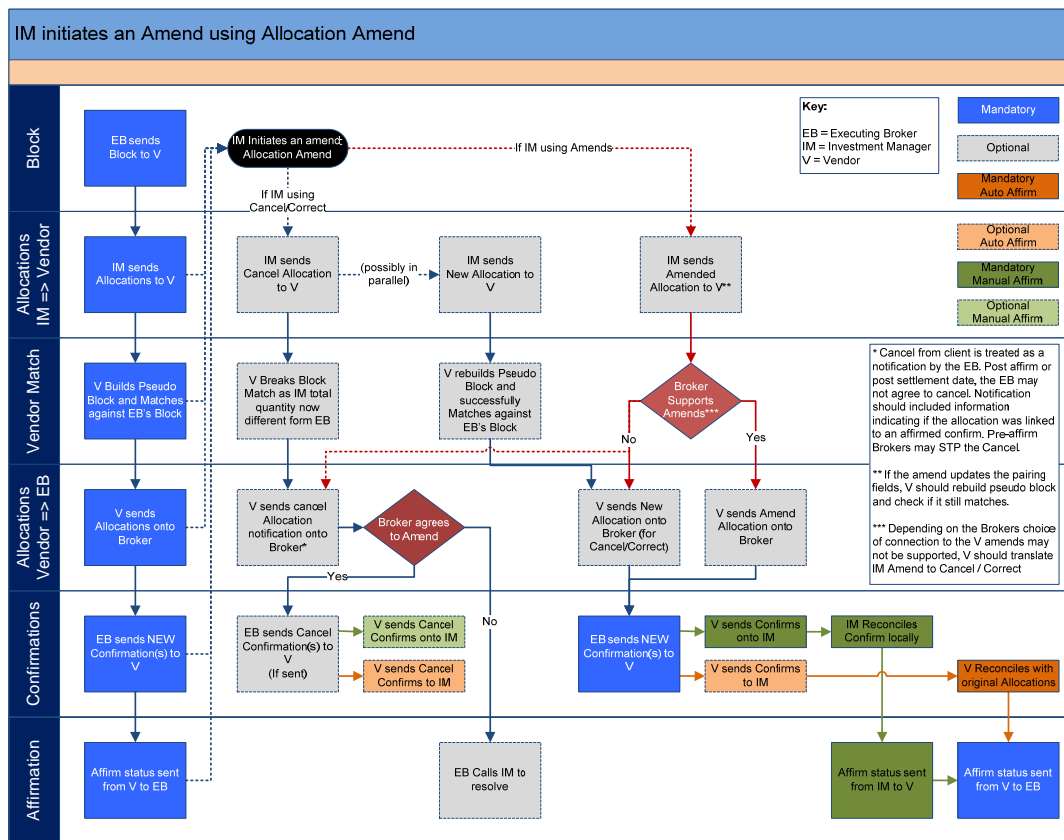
IM initiates an Amend using Allocation Amend

Block

Allocations IM => Vendor

Vendor Match

Allocations Vendor => EB

Confirmations

Affirmation

Key:
EB = Executing Broker
IM = Investment Manager
V = Vendor

Mandatory

Optional

Mandatory Auto Affirm

Optional Auto Affirm

Mandatory Manual Affirm

Optional Manual Affirm

EB sends Block to V

IM Initiates an amend: Allocation Amend

If IM using Amends

If IM using Cancel/Correct

IM sends Allocations to V

IM sends Cancel Allocation to V

(possibly in parallel)

IM sends New Allocation to V

IM sends Amended Allocation to V**

V Builds Pseudo Block and Matches against EB's Block

V Breaks Block Match as IM total quantity now different form EB

V rebuilds Pseudo Block and successfully Matches against EB's Block

Broker Supports Amends***

No

Yes

* Cancel from client is treated as a notification by the EB. Post affirm or post settlement date, the EB may not agree to cancel. Notification should included information indicating if the allocation was linked to an affirmed confirm. Pre-affirm Brokers may STP the Cancel.

** If the amend updates the pairing fields, V should rebuild pseudo block and check if it still matches.

*** Depending on the Brokers choice of connection to the V amends may not be supported, V should translate IM Amend to Cancel / Correct

V sends Allocations onto Broker

V sends cancel Allocation notification onto Broker*

Broker agrees to Amend

Yes

No

V sends New Allocation onto Broker (for Cancel/Correct)

V sends Amend Allocation onto Broker

EB sends NEW Confirmation(s) to V

EB sends Cancel Confirmation(s) to V (If sent)

V sends Cancel Confirms onto IM

V sends Cancel Confirms to IM

EB sends NEW Confirmation(s) to V

V sends Confirms onto IM

V sends Confirms to IM

IM Reconciles Confirm locally

V Reconciles with original Allocations

Affirm status sent from V to EB

EB Calls IM to resolve

Affirm status sent from IM to V

Affirm status sent from V to EB